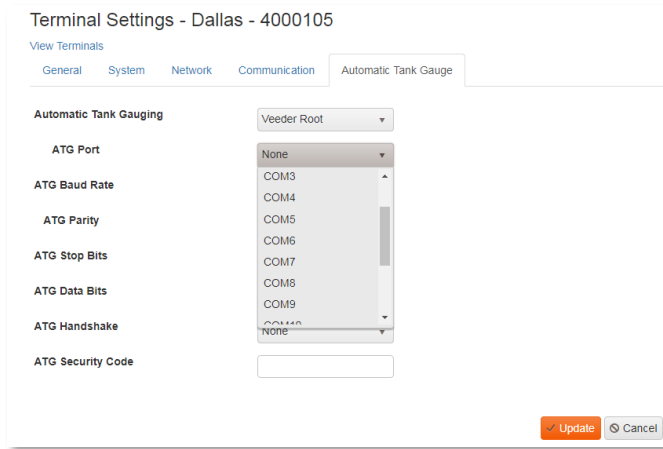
Terminal Settings - Dallas - 4000105

View Terminals

General System Network Communication Automatic Tank Gauge

Automatic Tank Gauging Veeder Root

ATG Port None

COM3
COM4
COM5
COM6
COM7
COM8
COM9
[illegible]

ATG Baud Rate

ATG Parity

ATG Stop Bits

ATG Data Bits

ATG Handshake None

ATG Security Code

Update Cancel